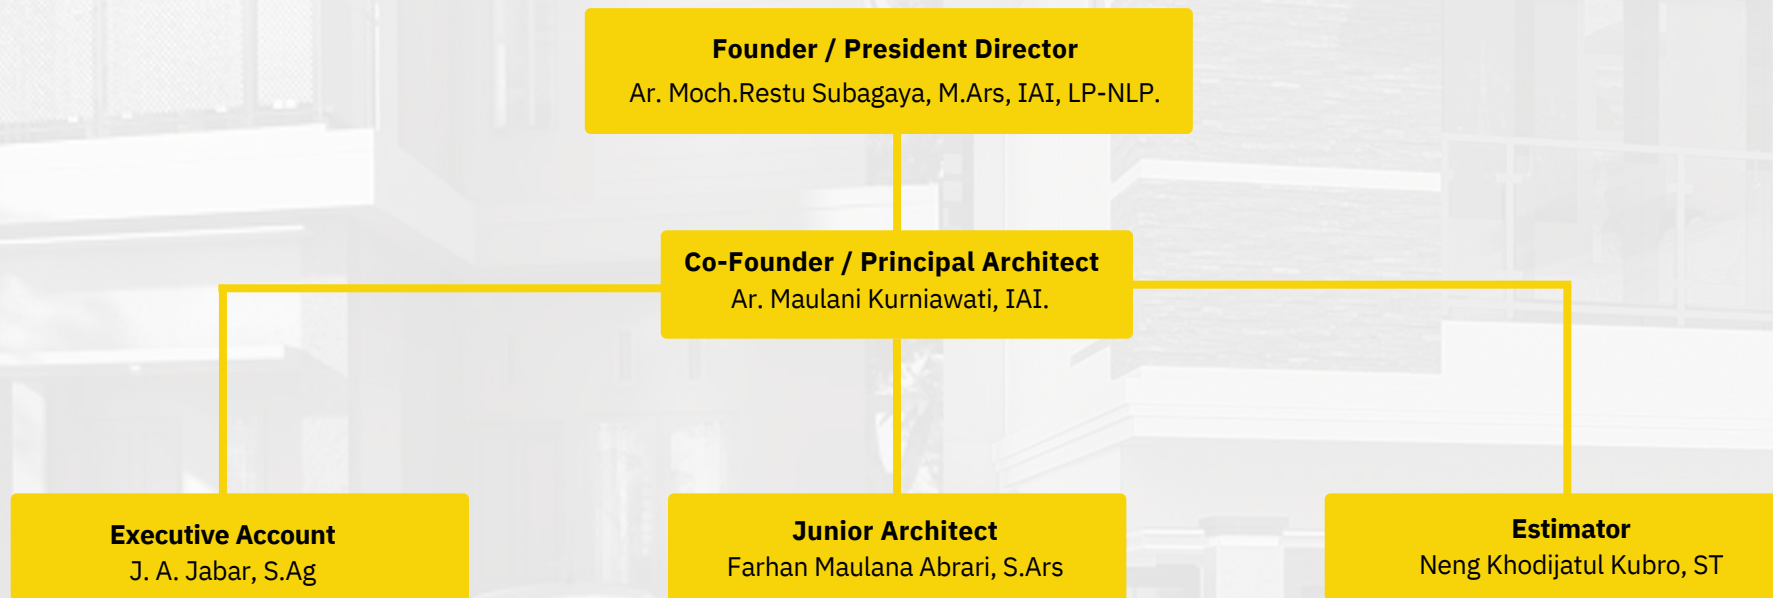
Founder / President Director
Ar. Moch.Restu Subagaya, M.Ars, IAI, LP-NLP.

Co-Founder / Principal Architect
Ar. Maulani Kurniawati, IAI.

Executive Account
J. A. Jabar, S.Ag

Junior Architect
Farhan Maulana Abrari, S.Ars

Estimator
Neng Khodijatul Kubro, ST